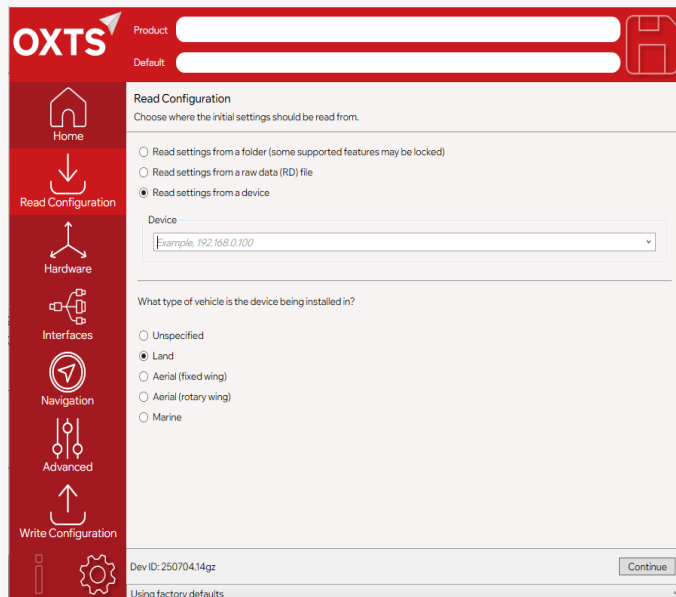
OXTS

Product

Default

Home

Read Configuration

Hardware

Interfaces

Navigation

Advanced

Write Configuration

Read Configuration

Choose where the initial settings should be read from.

Read settings from a folder (some supported features may be locked)

Read settings from a raw data (RD) file

Read settings from a device

Device

Example, 192.168.0.100

What type of vehicle is the device being installed in?

Unspecified

Land

Aerial (fixed wing)

Aerial (rotary wing)

Marine

Dev ID: 250704.14gz

Continue

Using factory defaults